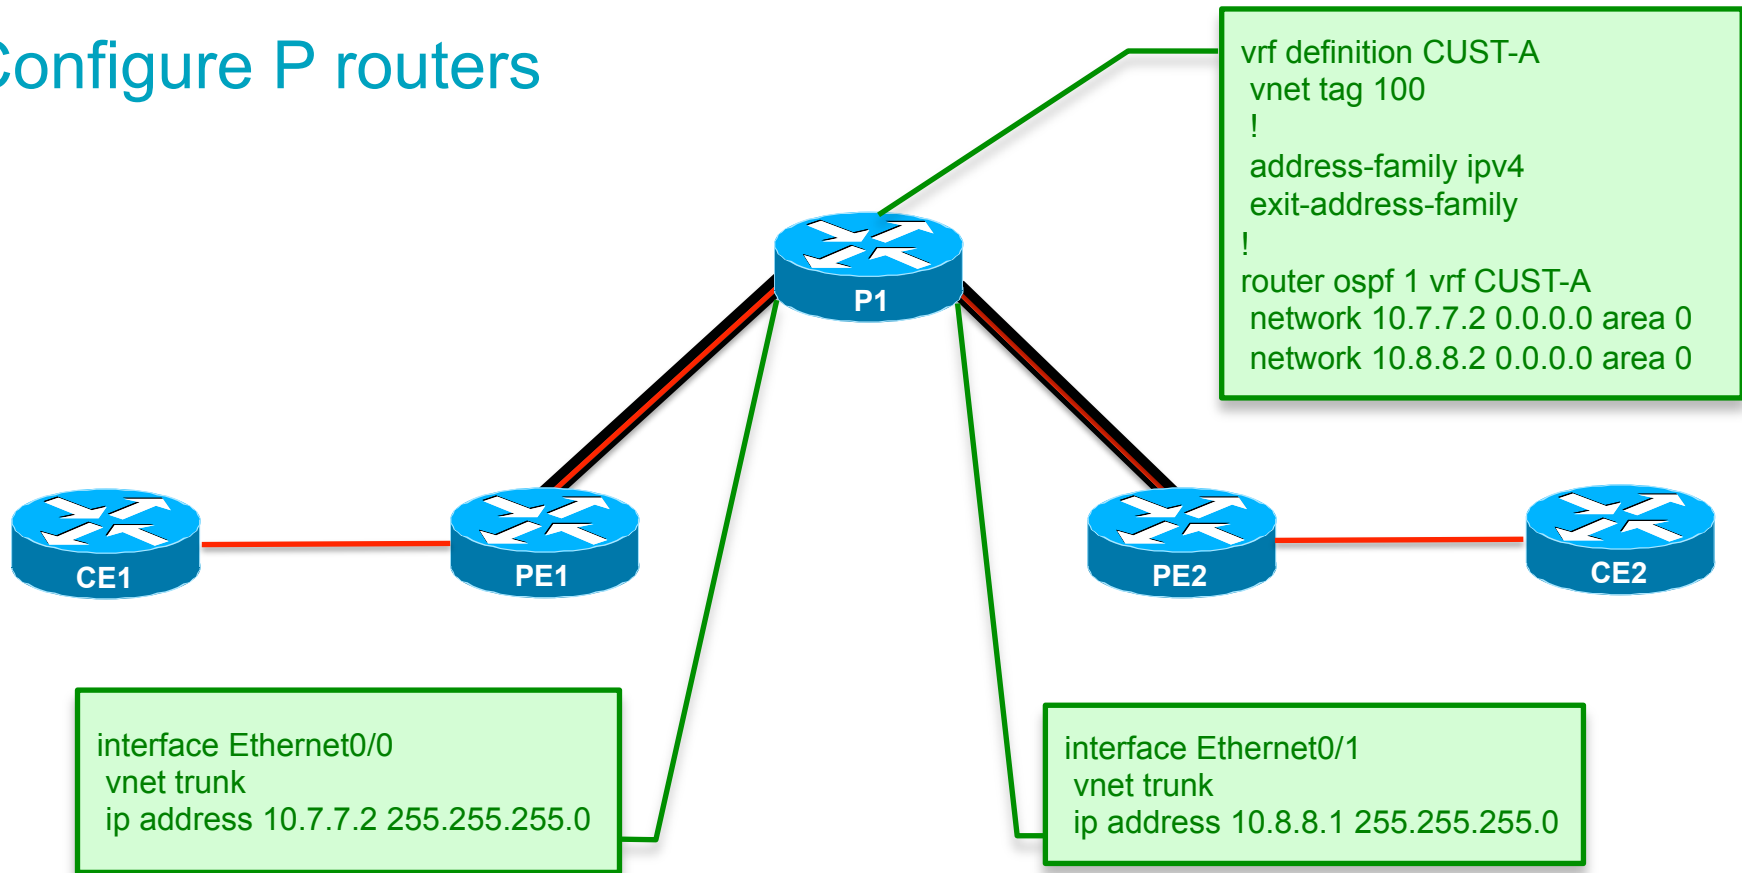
onfigure P routers

vrf definition CUST-A
 vnet tag 100
 !
 address-family ipv4
 exit-address-family
!
router ospf 1 vrf CUST-A
 network 10.7.7.2 0.0.0.0 area 0
 network 10.8.8.2 0.0.0.0 area 0

P1

CE1

PE1

PE2

CE2

interface Ethernet0/0
 vnet trunk
 ip address 10.7.7.2 255.255.255.0

interface Ethernet0/1
 vnet trunk
 ip address 10.8.8.1 255.255.255.0